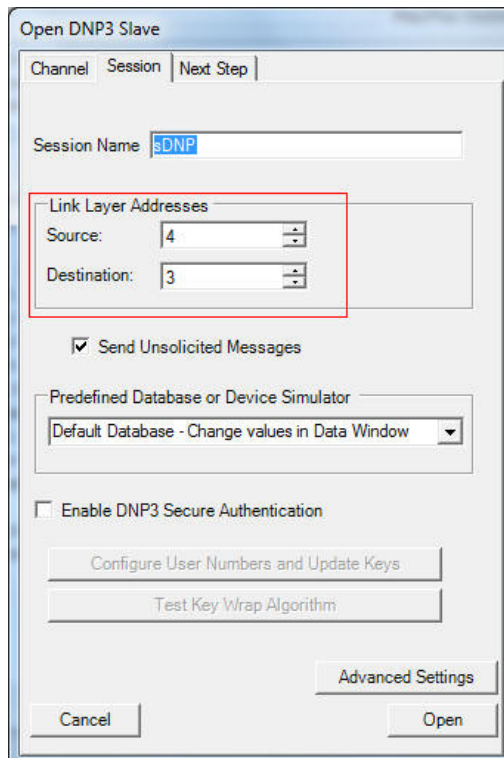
Open DNP3 Slave

Channel | Session | Next Step

Session Name sDNP

Link Layer Addresses

Source: 4

Destination: 3

Send Unsolicited Messages

Predefined Database or Device Simulator

Default Database - Change values in Data Window

Enable DNP3 Secure Authentication

Configure User Numbers and Update Keys

Test Key Wrap Algorithm

Advanced Settings

Cancel

Open